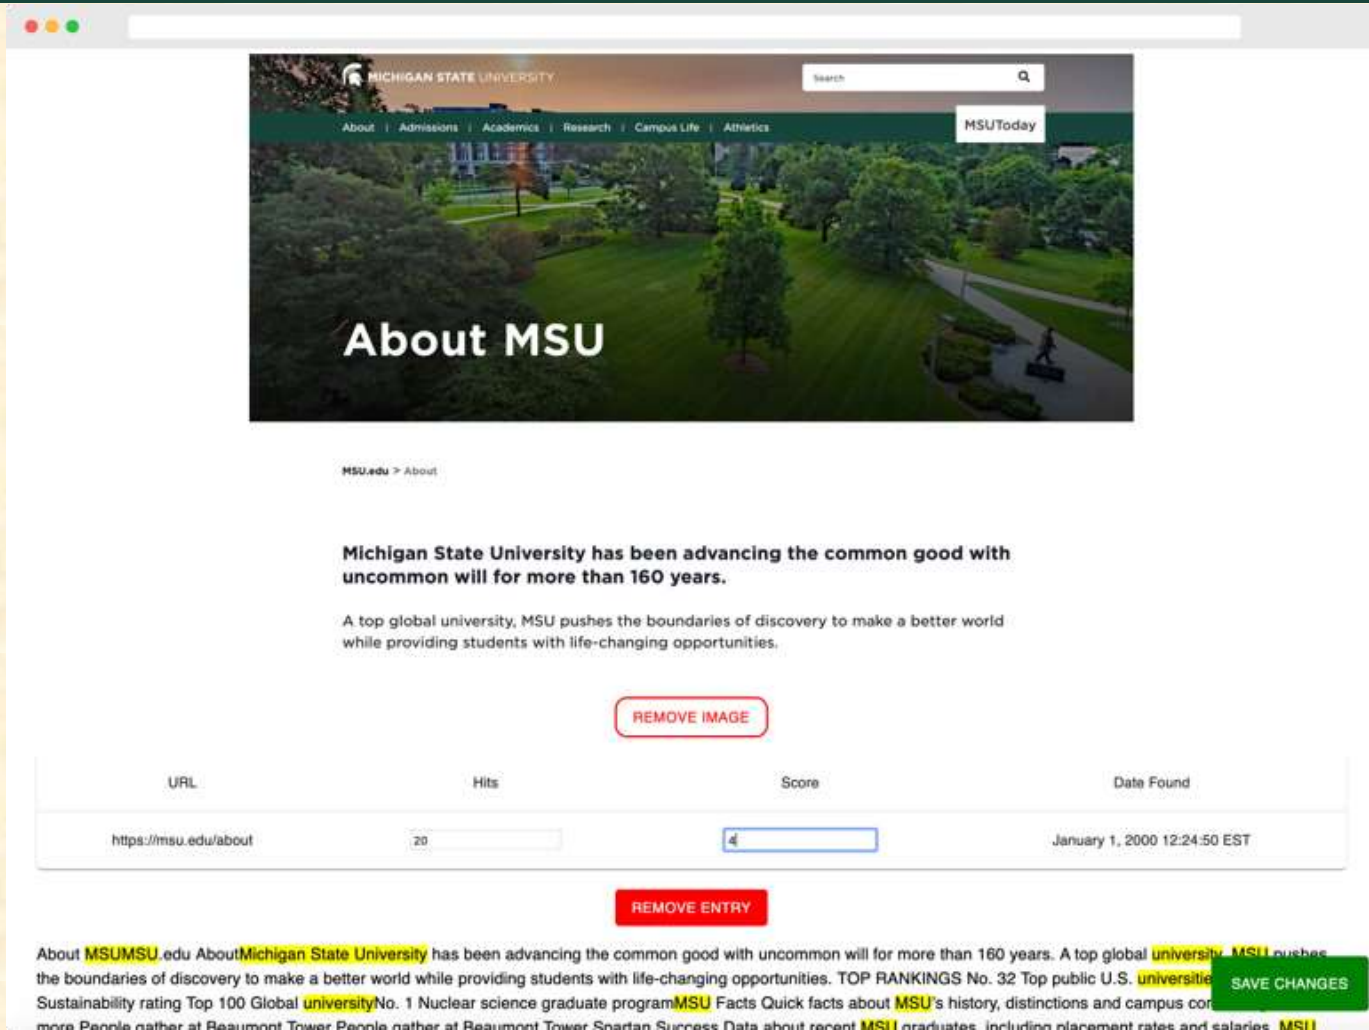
MICHIGAN STATE UNIVERSITY

Search

About | Admissions | Academics | Research | Campus Life | Athletics

MSUToday

About MSU

MSU.edu > About

Michigan State University has been advancing the common good with uncommon will for more than 160 years.

A top global university, MSU pushes the boundaries of discovery to make a better world while providing students with life-changing opportunities.

REMOVE IMAGE

| URL | Hits | Score | Date Found |
|---|---|---|---|
| https://msu.edu/about | 20 | 4 | January 1, 2000 12:24:50 EST |

REMOVE ENTRY

About MSUMSU.edu AboutMichigan State University has been advancing the common good with uncommon will for more than 160 years. A top global university, MSU pushes the boundaries of discovery to make a better world while providing students with life-changing opportunities. TOP RANKINGS No. 32 Top public U.S. universitie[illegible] Sustainability rating Top 100 Global universityNo. 1 Nuclear science graduate programMSU Facts Quick facts about MSU's history, distinctions and campus co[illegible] more People gather at Beaumont Tower People gather at Beaumont Tower Spartan Success Data about recent MSU graduates, including placement rates and salaries. MSU

SAVE CHANGES